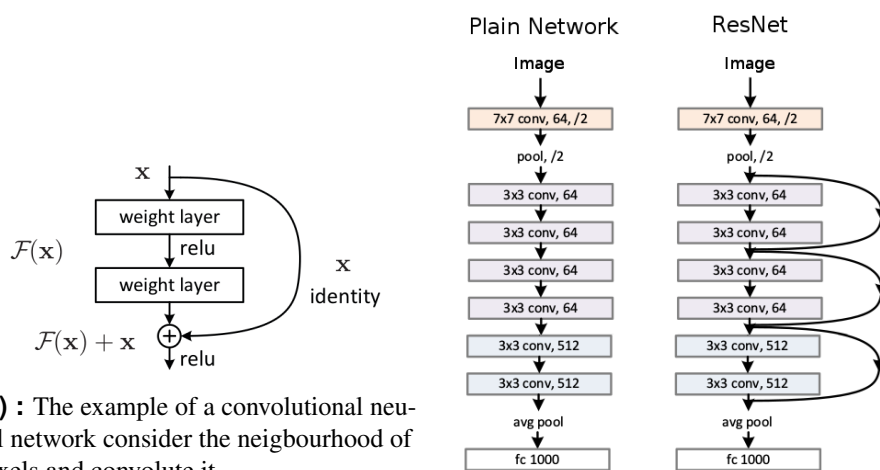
$\mathbf{x}$

weight layer

$\mathcal{F}(\mathbf{x})$

relu

$\mathbf{x}$

identity

weight layer

$\mathcal{F}(\mathbf{x}) + \mathbf{x}$

relu

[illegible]) : The example of a convolutional neu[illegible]l network consider the neigbourhood of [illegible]xels and convolute it

Plain Network

Image

7x7 conv, 64, /2

pool, /2

3x3 conv, 64

3x3 conv, 64

3x3 conv, 64

3x3 conv, 64

3x3 conv, 512

3x3 conv, 512

avg pool

fc 1000

ResNet

Image

7x7 conv, 64, /2

pool, /2

3x3 conv, 64

3x3 conv, 64

3x3 conv, 64

3x3 conv, 64

3x3 conv, 512

3x3 conv, 512

avg pool

fc 1000